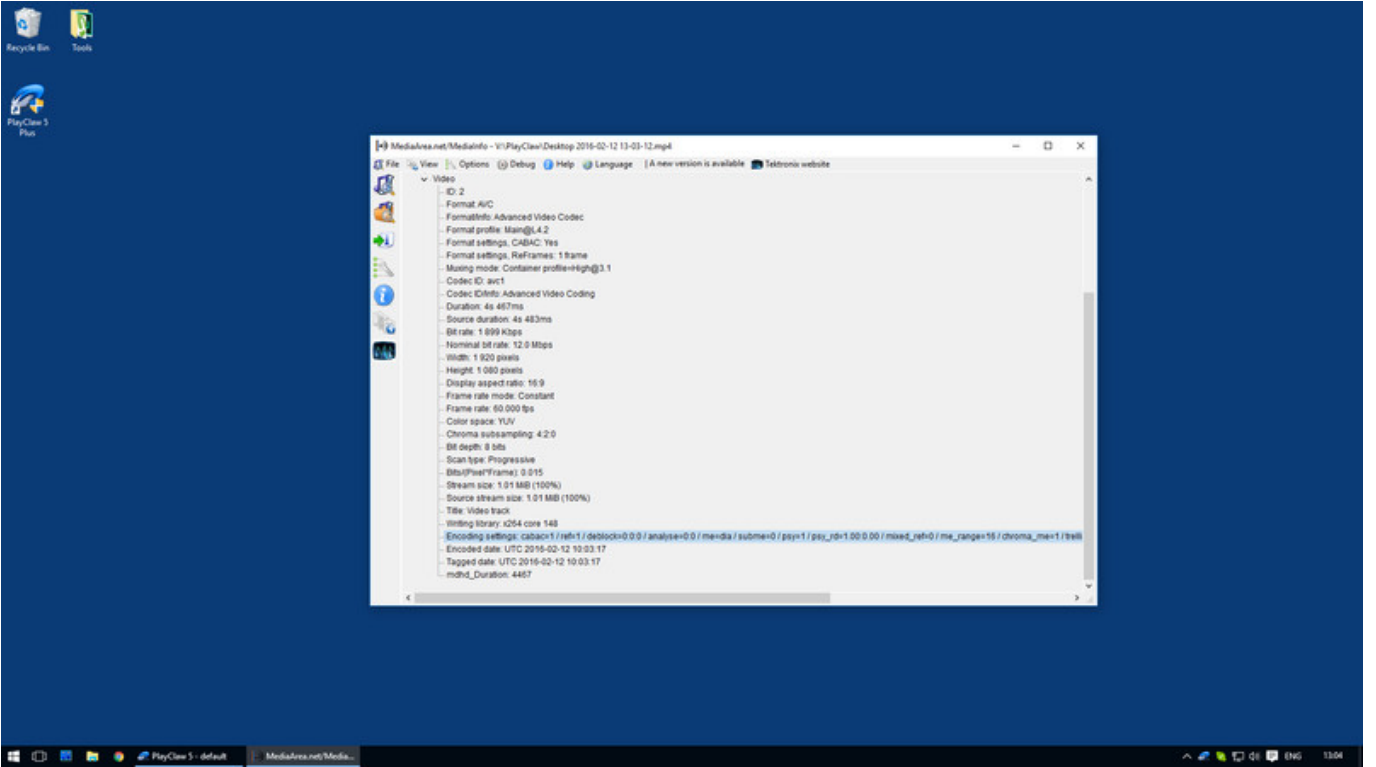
Recycle Bin

Tools

PlayClaw 5 Plus

MediaArea.net/MediaInfo - V:\PlayClaw\Desktop 2016-02-12 13-03-12.mp4

File View Options Debug Help Language | A new version is available Tektronix website

Video
ID: 2
Format: AVC
Format/Info: Advanced Video Codec
Format profile: Main@L4.2
Format settings, CABAC: Yes
Format settings, ReFrames: 1 frame
Muxing mode: Container profile=High@3.1
Codec ID: avc1
Codec ID/Info: Advanced Video Coding
Duration: 4s 467ms
Source duration: 4s 483ms
Bit rate: 1 899 Kbps
Nominal bit rate: 12.0 Mbps
Width: 1 920 pixels
Height: 1 080 pixels
Display aspect ratio: 16:9
Frame rate mode: Constant
Frame rate: 60.000 fps
Color space: YUV
Chroma subsampling: 4:2:0
Bit depth: 8 bits
Scan type: Progressive
Bits/(Pixel*Frame): 0.015
Stream size: 1.01 MiB (100%)
Source stream size: 1.01 MiB (100%)
Title: Video track
Writing library: x264 core 148
Encoding settings: cabac=1 / ref=1 / deblock=0:0:0 / analyse=0:0 / me=dia / subme=0 / psy=1 / psy_rd=1.00:0.00 / mixed_ref=0 / me_range=16 / chroma_me=1 / trelli
Encoded date: UTC 2016-02-12 10:03:17
Tagged date: UTC 2016-02-12 10:03:17
mdhd_Duration: 4467

PlayClaw 5 - default

MediaArea.net/Media...

ENG

13:04